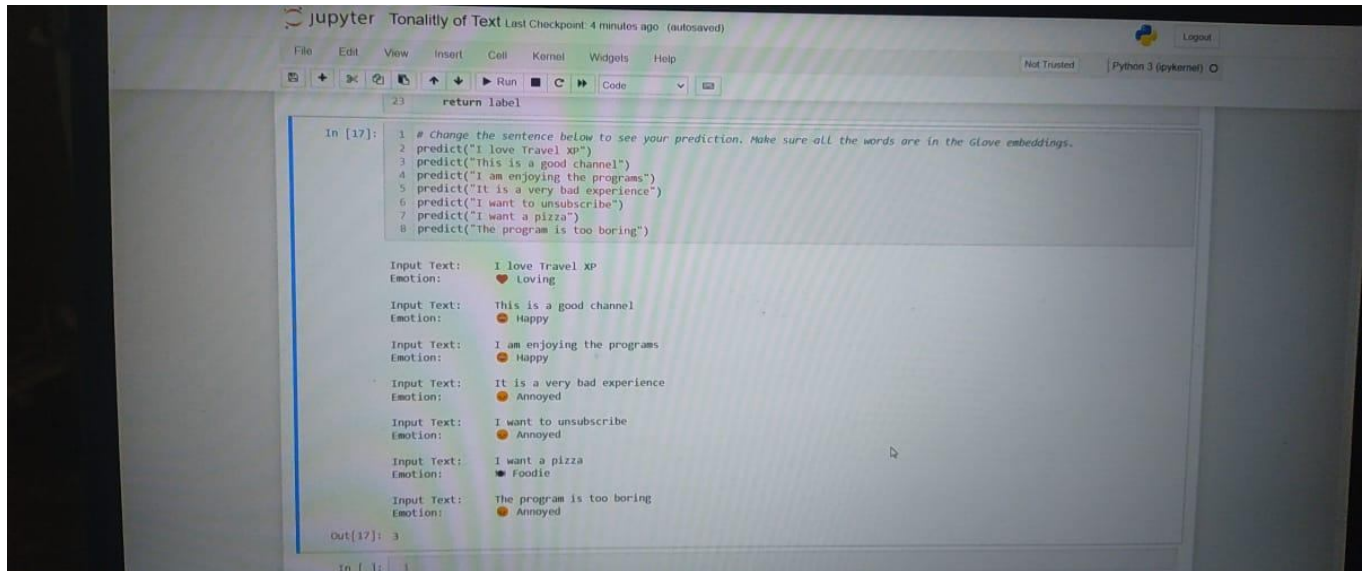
jupyter Tonality of Text Last Checkpoint: 4 minutes ago (autosaved)

Logout

File Edit View Insert Cell Kernel Widgets Help

Not Trusted | Python 3 (ipykernel)

Run Code

23 return label

In [17]:
1 # Change the sentence below to see your prediction. Make sure all the words are in the Glove embeddings.
2 predict("I love Travel xP")
3 predict("This is a good channel")
4 predict("I am enjoying the programs")
5 predict("It is a very bad experience")
6 predict("I want to unsubscribe")
7 predict("I want a pizza")
8 predict("The program is too boring")

Input Text: I love Travel xP
Emotion: Loving

Input Text: This is a good channel
Emotion: Happy

Input Text: I am enjoying the programs
Emotion: Happy

Input Text: It is a very bad experience
Emotion: Annoyed

Input Text: I want to unsubscribe
Emotion: Annoyed

Input Text: I want a pizza
Emotion: Foodie

Input Text: The program is too boring
Emotion: Annoyed

Out[17]: 3

In [ ]: 1